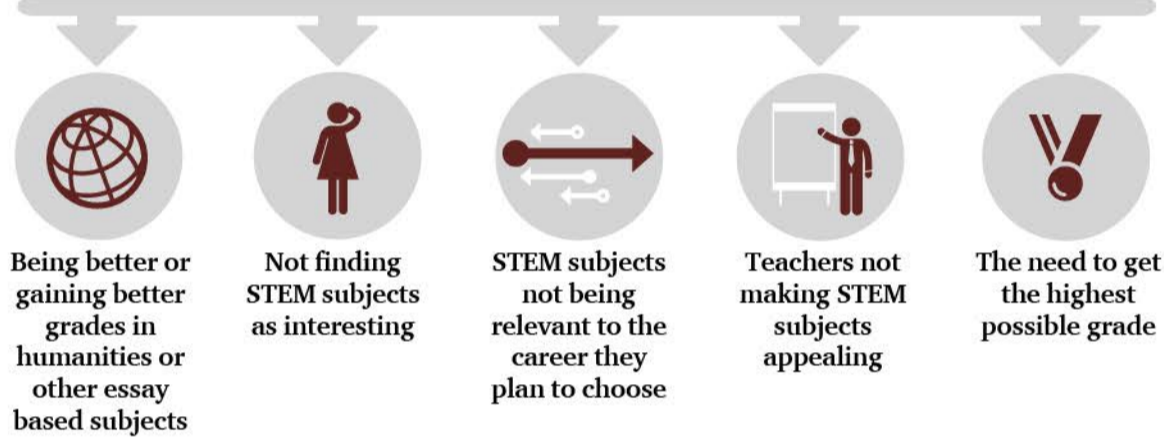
Being better or gaining better grades in humanities or other essay based subjects

Not finding STEM subjects as interesting

STEM subjects not being relevant to the career they plan to choose

Teachers not making STEM subjects appealing

The need to get the highest possible grade